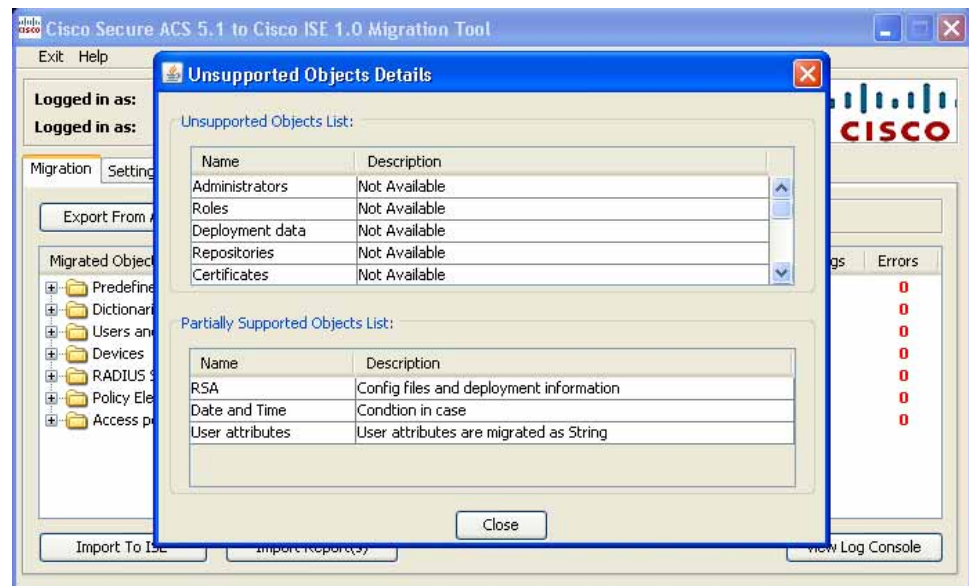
Cisco Secure ACS 5.1 to Cisco ISE 1.0 Migration Tool

Exit Help

Logged in as:
Logged in as:

cisco

Migration Setting

Export From

Migrated Object

Predefine
Dictionari
Users an
Devices
RADIUS
Policy Ele
Access p

gs Errors
0
0
0
0
0
0
0

Import To ISE
Import Report(s)
View Log Console

Unsupported Objects Details

Unsupported Objects List:

| Name | Description |
|---|---|
| Administrators | Not Available |
| Roles | Not Available |
| Deployment data | Not Available |
| Repositories | Not Available |
| Certificates | Not Available |

Partially Supported Objects List:

| Name | Description |
|---|---|
| RSA | Config files and deployment information |
| Date and Time | Condtion in case |
| User attributes | User attributes are migrated as String |

Close